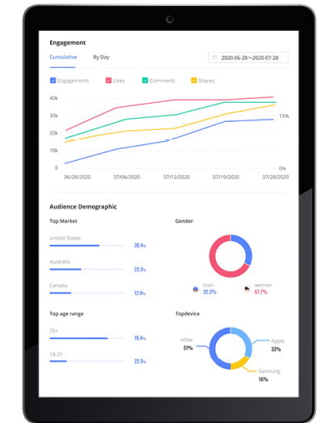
Engagement

Cumulative By Day

2020-06-28~2020-07-28

Engagements Likes Comments Shares

40k
30k
20k
10k
0k

15%
0%

06/28/2020 07/06/2020 07/12/2020 07/19/2020 07/28/2020

Audience Demographic

Top Market

United States 39.6%
Australia 22.3%
Canada 12.9%

Gender

men 32.3%
women 67.7%

Top age range

25+ 76.5%
18-21 22.3%

Topdevice

other 51%
Apple 33%
Samsung 16%